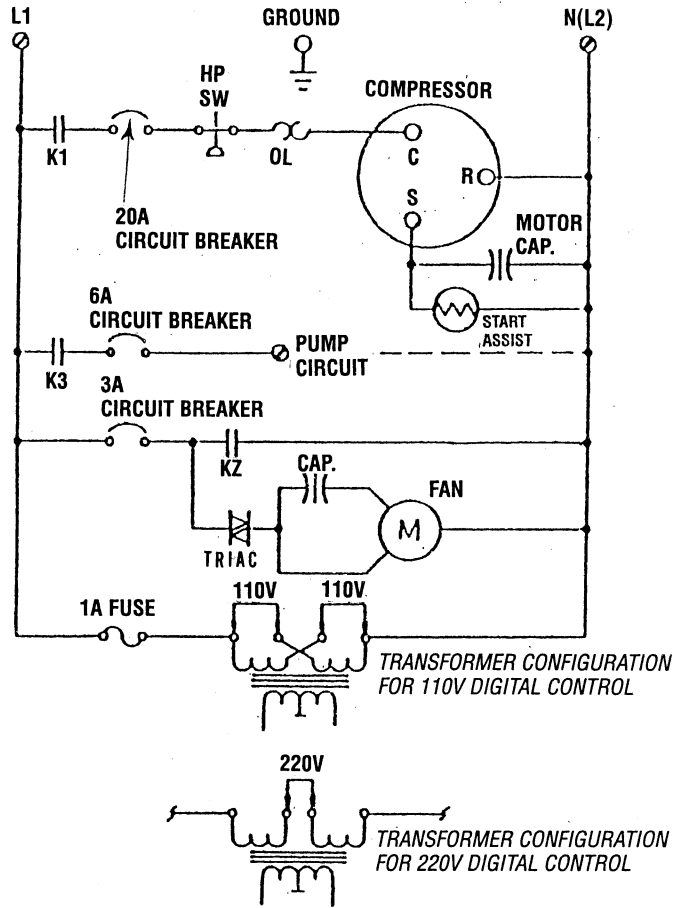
L1

GROUND

N(L2)

HP SW

COMPRESSOR

K1

OL

C

R

S

20A CIRCUIT BREAKER

MOTOR CAP.

6A CIRCUIT BREAKER

START ASSIST

PUMP CIRCUIT

K3

3A CIRCUIT BREAKER

KZ

CAP.

FAN

M

TRIAC

1A FUSE

110V

110V

TRANSFORMER CONFIGURATION FOR 110V DIGITAL CONTROL

220V

TRANSFORMER CONFIGURATION FOR 220V DIGITAL CONTROL